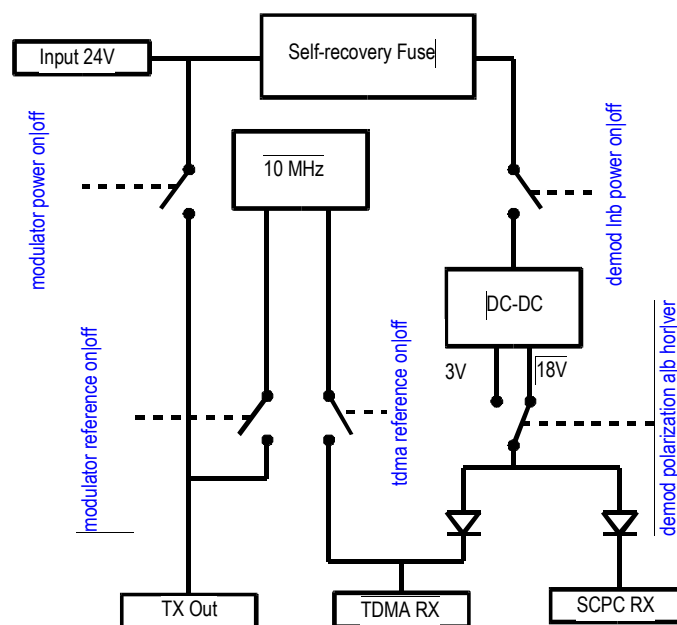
Input 24V

Self-recovery Fuse

modulator power on|off

10 MHz

demod lnb power on|off

DC-DC

3V

18V

modulator reference on|off

tdma reference on|off

demod polarization a|b hor|ver

TX Out

TDMA RX

SCPC RX